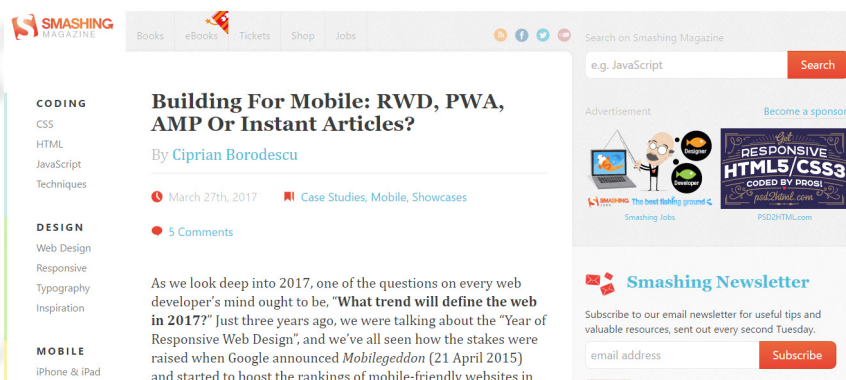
SMASHING MAGAZINE

Books eBooks Tickets Shop Jobs

Search on Smashing Magazine

e.g. JavaScript

Search

CODING
CSS
HTML
JavaScript
Techniques

DESIGN
Web Design
Responsive
Typography
Inspiration

MOBILE
iPhone & iPad

Building For Mobile: RWD, PWA, AMP Or Instant Articles?

By Ciprian Borodescu

March 27th, 2017

Case Studies, Mobile, Showcases

5 Comments

As we look deep into 2017, one of the questions on every web developer's mind ought to be, "**What trend will define the web in 2017?**" Just three years ago, we were talking about the "Year of Responsive Web Design", and we've all seen how the stakes were raised when Google announced *Mobilegeddon* (21 April 2015) and started to boost the rankings of mobile-friendly websites in

Advertisement

Become a sponsor

Designer

Developer

SMASHING JOBS

The best fishing ground

Smashing Jobs

Got RESPONSIVE HTML5/CSS3 CODED BY PROS? psd2html.com

PSD2HTML.com

Smashing Newsletter

Subscribe to our email newsletter for useful tips and valuable resources, sent out every second Tuesday.

email address

Subscribe